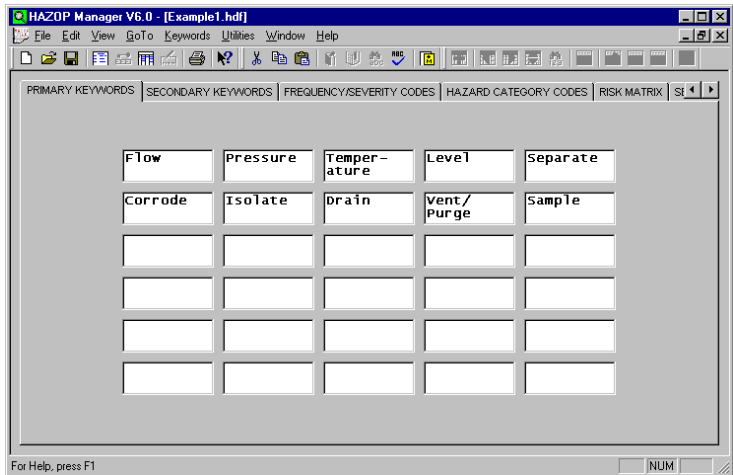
HAZOP Manager V6.0 - [Example1.hdf]

File Edit View GoTo Keywords Utilities Window Help

PRIMARY KEYWORDS | SECONDARY KEYWORDS | FREQUENCY/SEVERITY CODES | HAZARD CATEGORY CODES | RISK MATRIX | SE

| Flow | Pressure | Temper-ature | Level | Separate |
|---|---|---|---|---|
| Corrode | Isolate | Drain | Vent/ Purge | Sample |
| | | | | |
| | | | | |
| | | | | |
| | | | | |

For Help, press F1

NUM